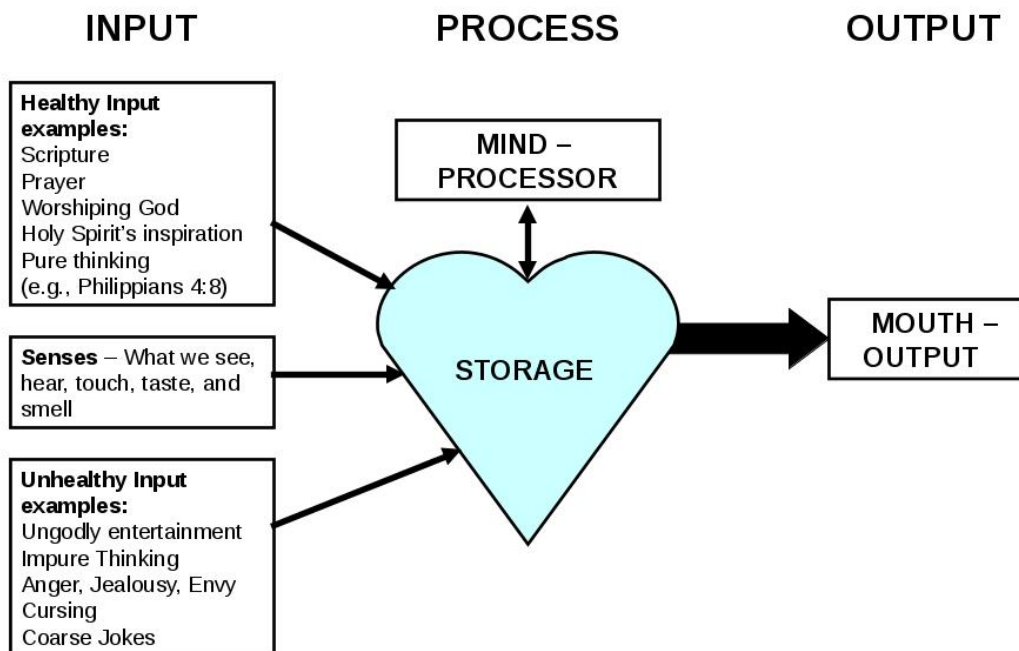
INPUT

PROCESS

OUTPUT

Healthy Input examples:
Scripture
Prayer
Worshiping God
Holy Spirit's inspiration
Pure thinking
(e.g., Philippians 4:8)

Senses – What we see, hear, touch, taste, and smell

Unhealthy Input examples:
Ungodly entertainment
Impure Thinking
Anger, Jealousy, Envy
Cursing
Coarse Jokes

MIND – PROCESSOR

STORAGE

MOUTH – OUTPUT